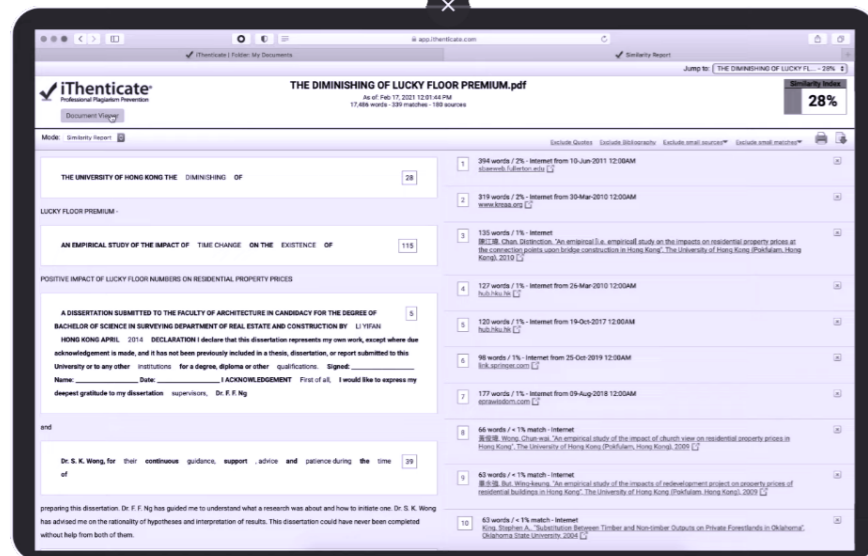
app.ithenticate.com

iThenticate | Folder: My Documents

Similarity Report

Jump to: THE DIMINISHING OF LUCKY FL... - 28%

iThenticate
Professional Plagiarism Prevention

Document Viewer

THE DIMINISHING OF LUCKY FLOOR PREMIUM.pdf
As of: Feb 17, 2021 12:01:44 PM
17,486 words - 339 matches - 180 sources

Similarity Index
28%

Mode: Similarity Report

Exclude Quotes Exclude Bibliography Exclude small sources Exclude small matches

THE UNIVERSITY OF HONG KONG THE DIMINISHING OF 28

LUCKY FLOOR PREMIUM -

AN EMPIRICAL STUDY OF THE IMPACT OF TIME CHANGE ON THE EXISTENCE OF 115

POSITIVE IMPACT OF LUCKY FLOOR NUMBERS ON RESIDENTIAL PROPERTY PRICES

A DISSERTATION SUBMITTED TO THE FACULTY OF ARCHITECTURE IN CANDIDACY FOR THE DEGREE OF BACHELOR OF SCIENCE IN SURVEYING DEPARTMENT OF REAL ESTATE AND CONSTRUCTION BY LI YIFAN HONG KONG APRIL 2014 DECLARATION I declare that this dissertation represents my own work, except where due acknowledgement is made, and it has not been previously included in a thesis, dissertation, or report submitted to this University or to any other institutions for a degree, diploma or other qualifications. Signed: ______________ Name: ______________ Date: ______________ I ACKNOWLEDGEMENT First of all, I would like to express my deepest gratitude to my dissertation supervisors, Dr. F. F. Ng 5

and

Dr. S. K. Wong, for their continuous guidance, support , advice and patience during the time of 39

preparing this dissertation. Dr. F. F. Ng has guided me to understand what a research was about and how to initiate one. Dr. S. K. Wong has advised me on the rationality of hypotheses and interpretation of results. This dissertation could have never been completed without help from both of them.

1 394 words / 2% - Internet from 10-Jun-2011 12:00AM
sbaeweb.fullerton.edu

2 319 words / 2% - Internet from 30-Mar-2010 12:00AM
www.knsas.org

3 135 words / 1% - Internet
陳汇璇. Chan, Distinction. "An empirical [i.e. empirical] study on the impacts on residential property prices at the connection points upon bridge construction in Hong Kong", The University of Hong Kong (Pokfulam, Hong Kong), 2010

4 127 words / 1% - Internet from 26-Mar-2010 12:00AM
hub.hku.hk

5 120 words / 1% - Internet from 19-Oct-2017 12:00AM
hub.hku.hk

6 98 words / 1% - Internet from 25-Oct-2019 12:00AM
link.springer.com

7 177 words / 1% - Internet from 09-Aug-2018 12:00AM
epnswisdom.com

8 66 words / < 1% match - Internet
黄俊偉. Wong, Chun-wai. "An empirical study of the impact of church view on residential property prices in Hong Kong", The University of Hong Kong (Pokfulam, Hong Kong), 2009

9 63 words / < 1% match - Internet
鄧永強. But, Wing-keung. "An empirical study of the impacts of redevelopment project on property prices of residential buildings in Hong Kong", The University of Hong Kong (Pokfulam, Hong Kong), 2009

10 63 words / < 1% match - Internet
King, Stephen A.. "Substitution Between Timber and Non-timber Outputs on Private Forestlands in Oklahoma", Oklahoma State University, 2004